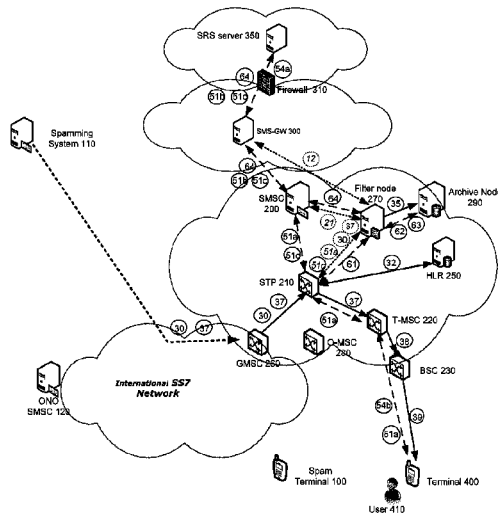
SRS server 350
64
54a
51b
51c
Firewall 310
SMS-GW 300
12
Spamming System 110
64
51b
51c
SMSC 200
Filter node 270
Archive Node 290
64
35
21
37
30
62
63
61a
51a
61
51c
32
HLR 250
STP 210
37
30
37
T-MSC 220
51a
O-MSC 280
38
30
37
GMSC 260
BSC 230
International SS7 Network
ONO SMSC 120
54b
39
61a
Spam Terminal 100
Terminal 400
User 410